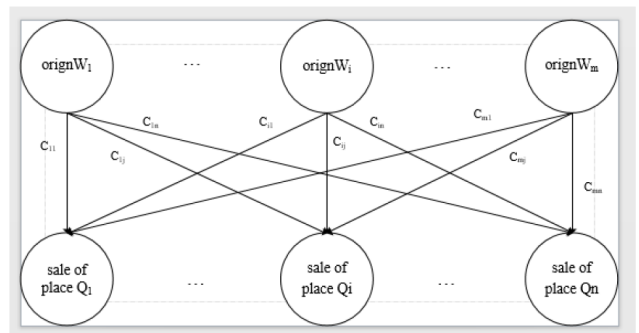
orignW$_1$

···

orignW$_i$

···

orignW$_m$

C$_{11}$

C$_{1n}$

C$_{1j}$

C$_{i1}$

C$_{ij}$

C$_{in}$

C$_{m1}$

C$_{mj}$

C$_{mn}$

sale of place Q$_1$

···

sale of place Qi

···

sale of place Qn